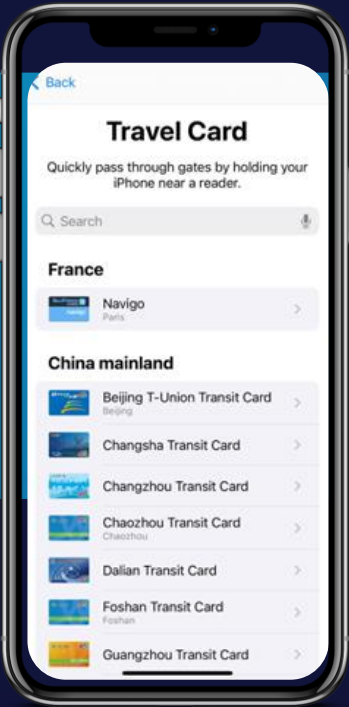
Back

Travel Card

Quickly pass through gates by holding your iPhone near a reader.

Search

France

Navigo
Paris

China mainland

Beijing T-Union Transit Card
Beijing

Changsha Transit Card

Changzhou Transit Card

Chaozhou Transit Card
Chaozhou

Dalian Transit Card

Foshan Transit Card
Foshan

Guangzhou Transit Card